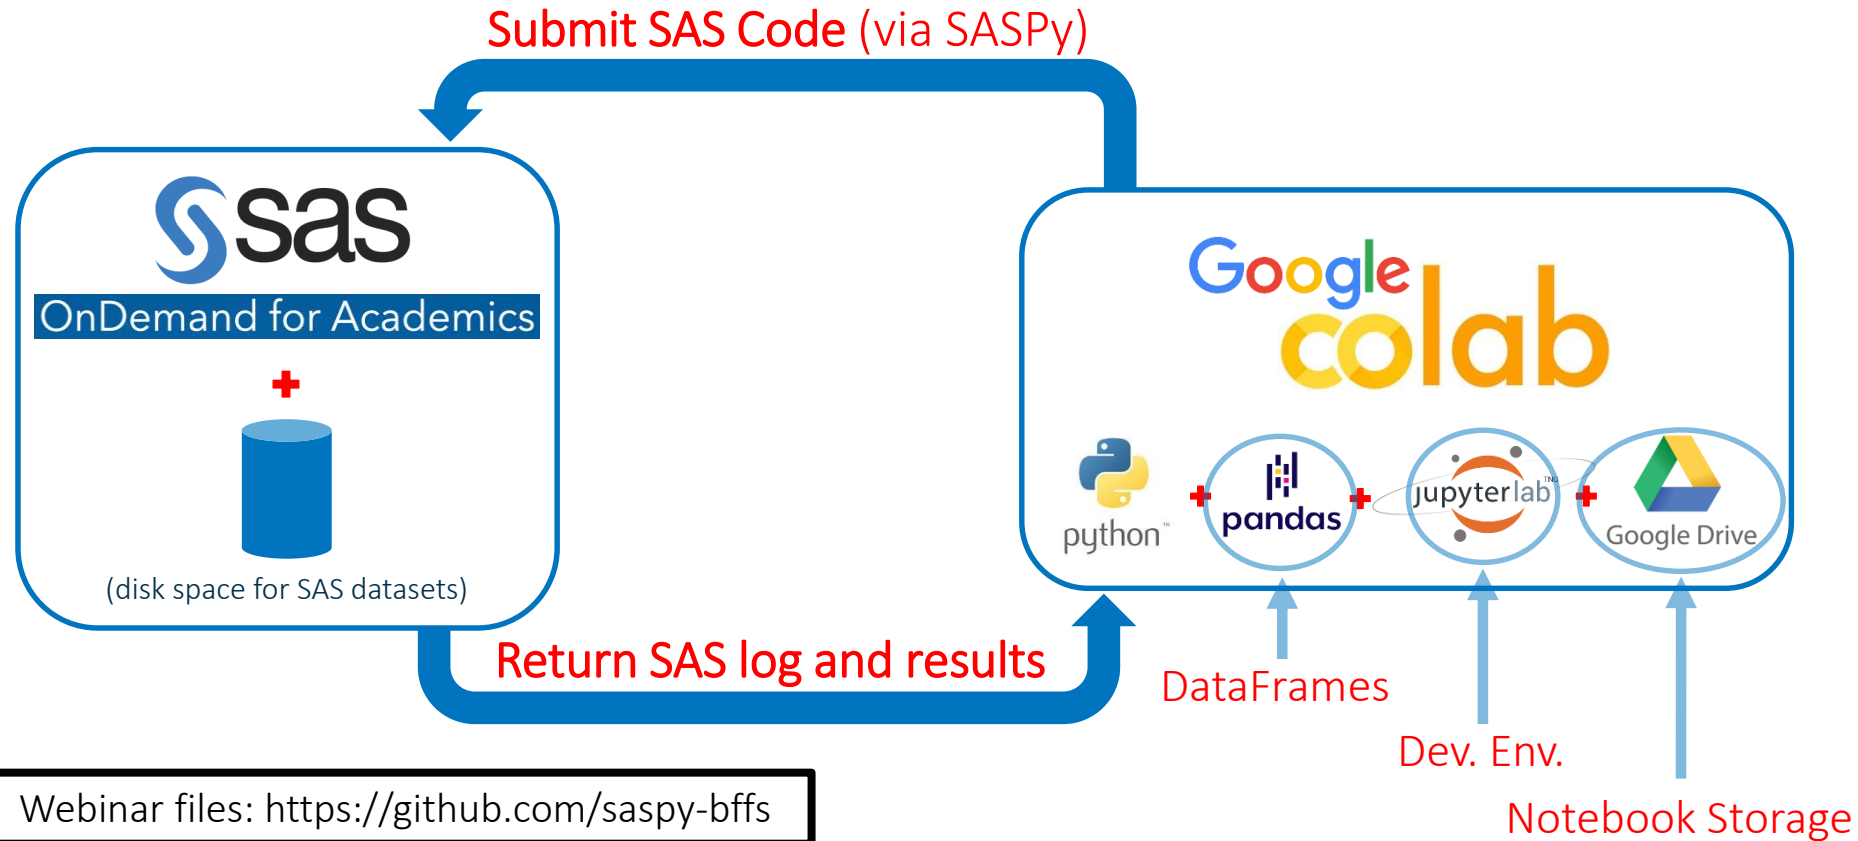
Submit SAS Code (via SASPy)

sas
OnDemand for Academics
+
(disk space for SAS datasets)

Google colab

python + pandas + jupyterlab + Google Drive

Return SAS log and results

DataFrames

Dev. Env.

Notebook Storage

Webinar files: https://github.com/saspy-bffs